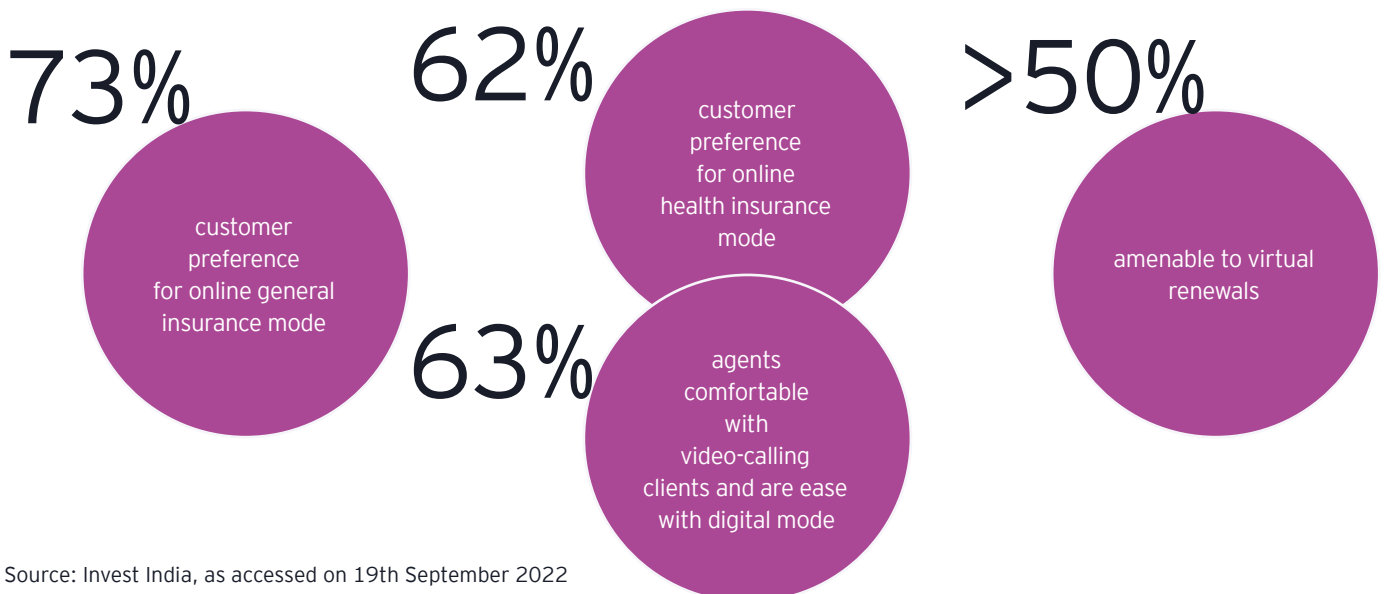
73%

customer preference for online general insurance mode

62%

customer preference for online health insurance mode

63%

agents comfortable with video-calling clients and are ease with digital mode

>50%

amenable to virtual renewals

Source: Invest India, as accessed on 19th September 2022